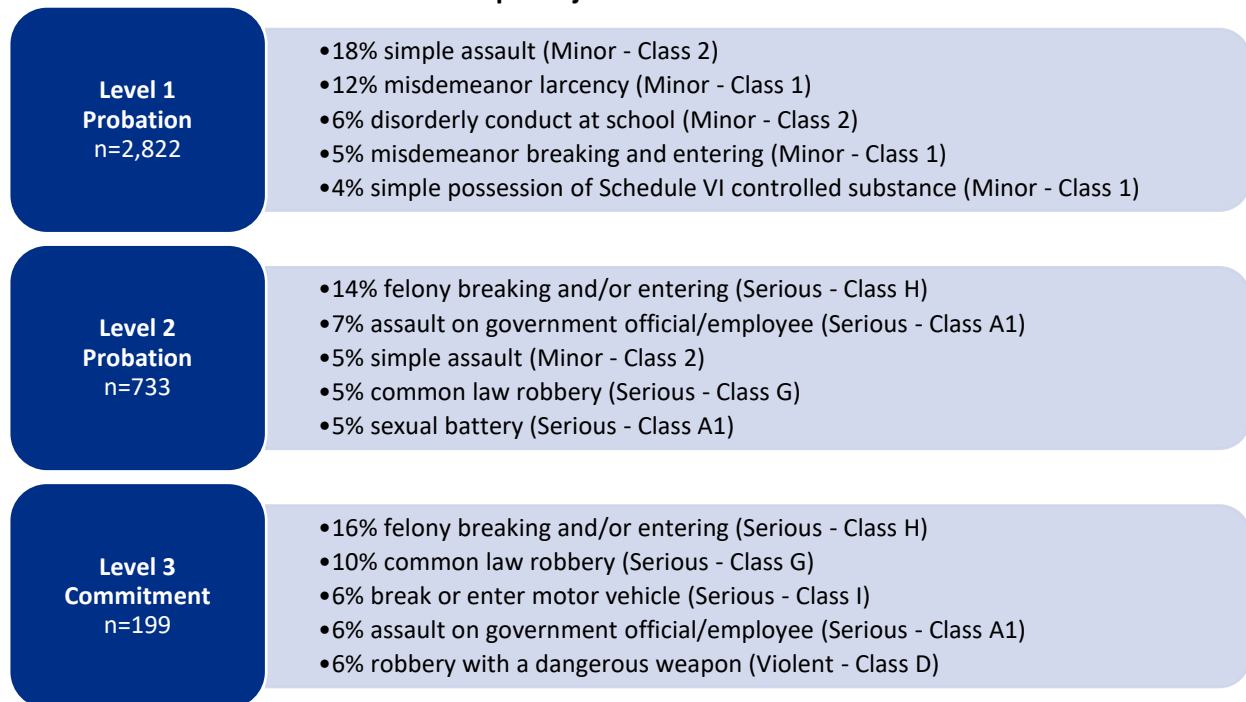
Level 1
Probation
n=2,822

•18% simple assault (Minor - Class 2)
•12% misdemeanor larcency (Minor - Class 1)
•6% disorderly conduct at school (Minor - Class 2)
•5% misdemeanor breaking and entering (Minor - Class 1)
•4% simple possession of Schedule VI controlled substance (Minor - Class 1)

Level 2
Probation
n=733

•14% felony breaking and/or entering (Serious - Class H)
•7% assault on government official/employee (Serious - Class A1)
•5% simple assault (Minor - Class 2)
•5% common law robbery (Serious - Class G)
•5% sexual battery (Serious - Class A1)

Level 3
Commitment
n=199

•16% felony breaking and/or entering (Serious - Class H)
•10% common law robbery (Serious - Class G)
•6% break or enter motor vehicle (Serious - Class I)
•6% assault on government official/employee (Serious - Class A1)
•6% robbery with a dangerous weapon (Violent - Class D)